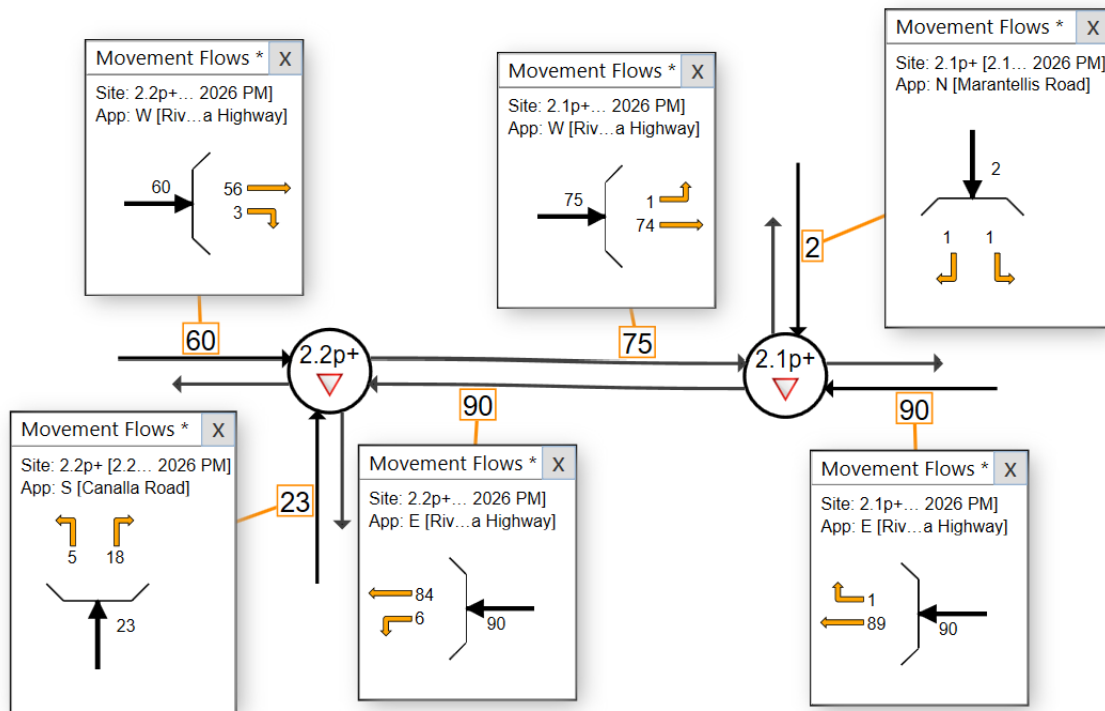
Movement Flows * X
Site: 2.2p+… 2026 PM]
App: W [Riv…a Highway]
60
56
3

Movement Flows * X
Site: 2.1p+… 2026 PM]
App: W [Riv…a Highway]
75
1
74

Movement Flows * X
Site: 2.1p+ [2.1… 2026 PM]
App: N [Marantellis Road]
2
1 1

60
2.2p+
75
2
2.1p+
90
90
23

Movement Flows * X
Site: 2.2p+ [2.2… 2026 PM]
App: S [Canalla Road]
5 18
23

Movement Flows * X
Site: 2.2p+… 2026 PM]
App: E [Riv…a Highway]
84
6
90

Movement Flows * X
Site: 2.1p+… 2026 PM]
App: E [Riv…a Highway]
1
89
90